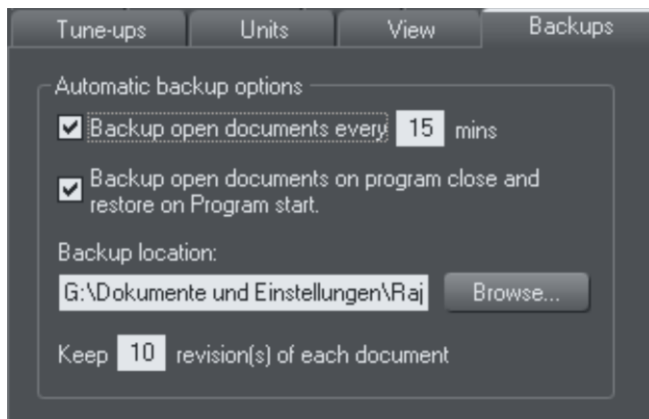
Tune-ups | Units | View | Backups

Automatic backup options

☑ Backup open documents every 15 mins

☑ Backup open documents on program close and restore on Program start.

Backup location:

G:\Dokumente und Einstellungen\Raj

Browse...

Keep 10 revision(s) of each document